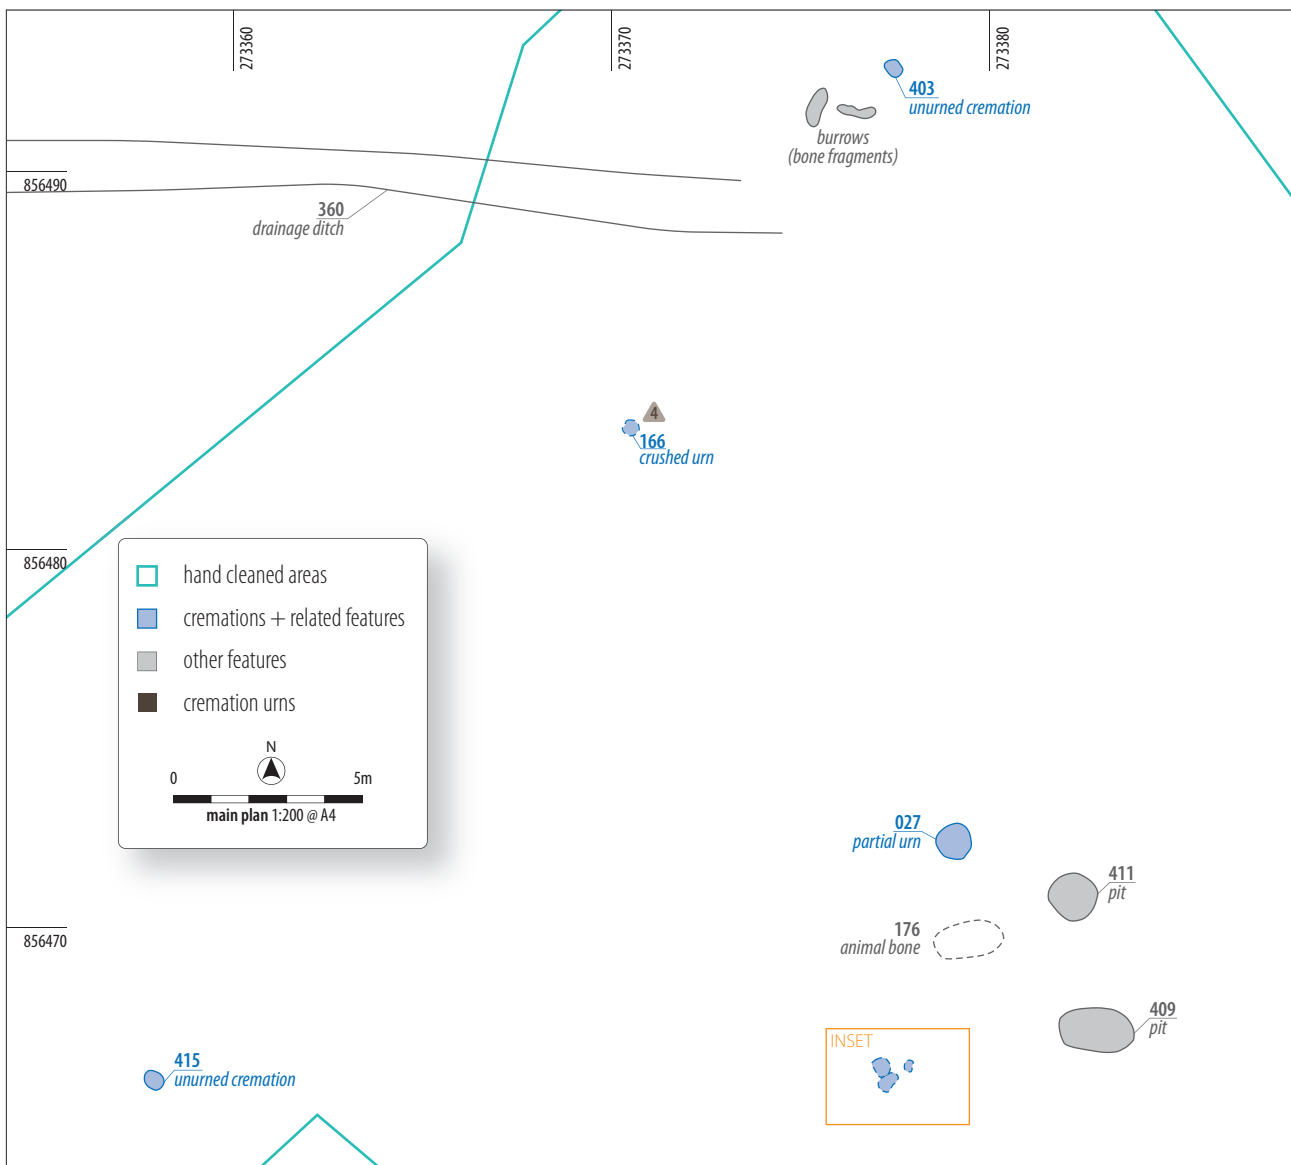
273360
273370
273380

403
unurned cremation

burrows
(bone fragments)

856490

360
drainage ditch

4
166
crushed urn

856480

hand cleaned areas
cremations + related features
other features
cremation urns

N
0
5m
main plan 1:200 @ A4

027
partial urn

411
pit

176
animal bone

856470

409
pit

INSET

415
unurned cremation